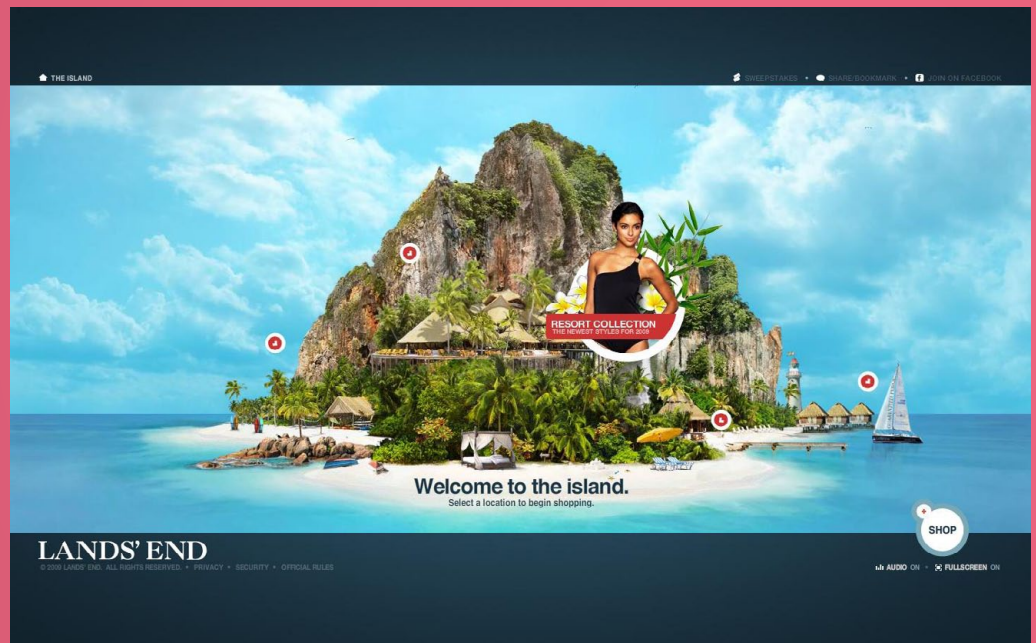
THE ISLAND

SWEEPSTAKES • SHARE/BOOKMARK • JOIN ON FACEBOOK

RESORT COLLECTION
THE NEWEST STYLES FOR 2009

Welcome to the island.
Select a location to begin shopping.

SHOP

LANDS' END
© 2009 LANDS' END. ALL RIGHTS RESERVED. • PRIVACY • SECURITY • OFFICIAL RULES

AUDIO ON • FULLSCREEN ON